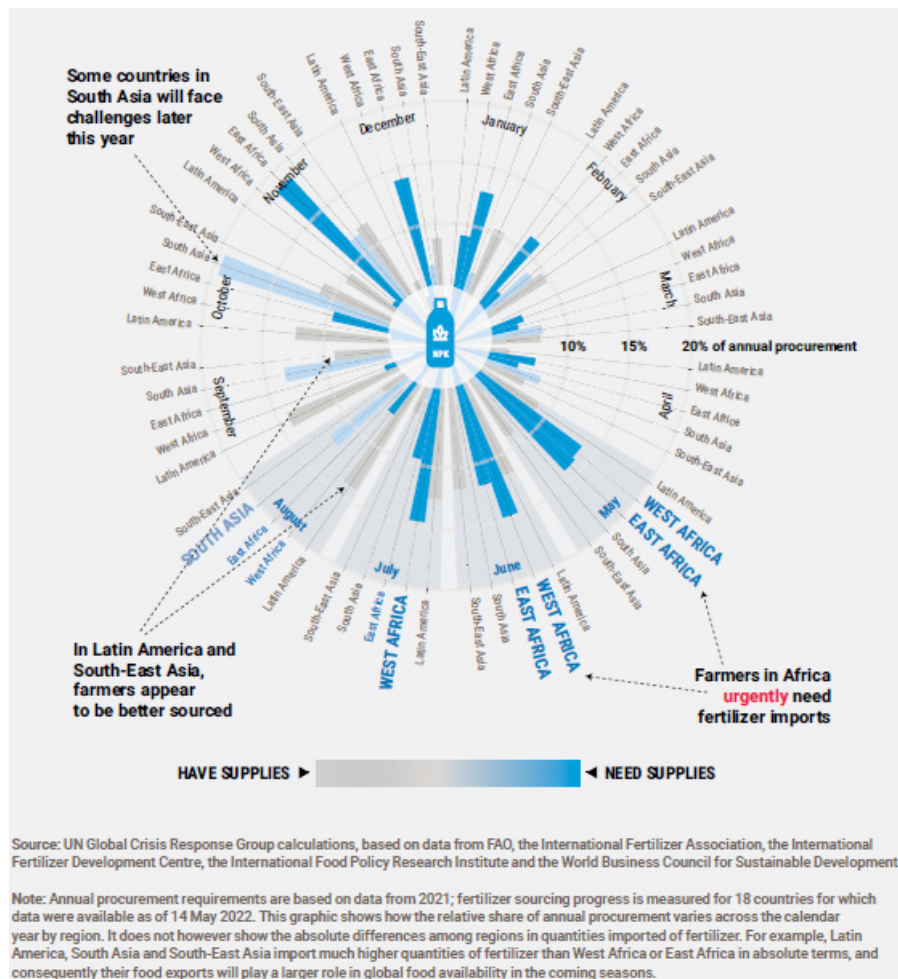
Some countries in South Asia will face challenges later this year

December
Latin America
West Africa
East Africa
South Asia
South-East Asia

January
Latin America
West Africa
East Africa
South Asia
South-East Asia

February
Latin America
West Africa
East Africa
South Asia
South-East Asia

March
Latin America
West Africa
East Africa
South Asia
South-East Asia

10%
15%
20% of annual procurement

April
Latin America
West Africa
East Africa
South Asia
South-East Asia

May
Latin America
WEST AFRICA
EAST AFRICA
South Asia
South-East Asia

June
Latin America
WEST AFRICA
EAST AFRICA
South Asia
South-East Asia

July
Latin America
WEST AFRICA
East Africa
South Asia
South-East Asia

August
Latin America
West Africa
East Africa
SOUTH ASIA
South-East Asia

September
Latin America
West Africa
East Africa
South Asia
South-East Asia

October
Latin America
West Africa
East Africa
South Asia
South-East Asia

November
Latin America
West Africa
East Africa
South Asia
South-East Asia

NPK

In Latin America and South-East Asia, farmers appear to be better sourced

Farmers in Africa urgently need fertilizer imports

HAVE SUPPLIES ► ◄ NEED SUPPLIES

Source: UN Global Crisis Response Group calculations, based on data from FAO, the International Fertilizer Association, the International Fertilizer Development Centre, the International Food Policy Research Institute and the World Business Council for Sustainable Development

Note: Annual procurement requirements are based on data from 2021; fertilizer sourcing progress is measured for 18 countries for which data were available as of 14 May 2022. This graphic shows how the relative share of annual procurement varies across the calendar year by region. It does not however show the absolute differences among regions in quantities imported of fertilizer. For example, Latin America, South Asia and South-East Asia import much higher quantities of fertilizer than West Africa or East Africa in absolute terms, and consequently their food exports will play a larger role in global food availability in the coming seasons.